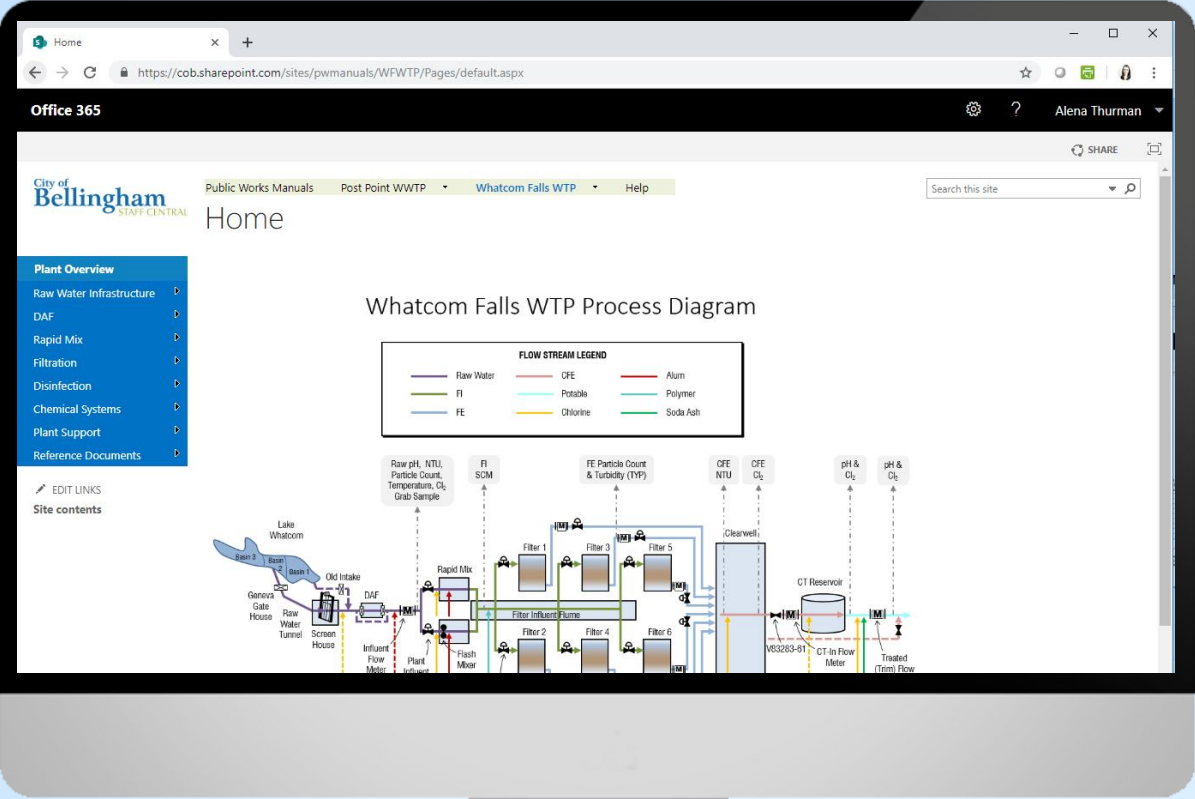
Home

https://cob.sharepoint.com/sites/pwmanuals/WFWTP/Pages/default.aspx

Office 365

Alena Thurman

SHARE

City of Bellingham STAFF CENTRAL

Public Works Manuals
Post Point WWTP
Whatcom Falls WTP
Help

Search this site

Home

Plant Overview
Raw Water Infrastructure
DAF
Rapid Mix
Filtration
Disinfection
Chemical Systems
Plant Support
Reference Documents

EDIT LINKS
Site contents

Whatcom Falls WTP Process Diagram

FLOW STREAM LEGEND

| | | |
|---|---|---|
| Raw Water | CFE | Alum |
| FI | Potable | Polymer |
| FE | Chlorine | Soda Ash |

Raw pH, NTU, Particle Count, Temperature, $Cl_2$ Grab Sample

FI SCM

FE Particle Count & Turbidity (TYP)

CFE NTU

CFE $Cl_2$

pH & $Cl_2$

pH & $Cl_2$

Lake Whatcom

Basin 3
Basin 2
Basin 1

Old Intake

Geneva Gate House

Raw Water Tunnel

Screen House

DAF

Rapid Mix

Flash Mixer

Influent Flow Meter

Plant Influent

Filter 1
Filter 3
Filter 5
Filter 2
Filter 4
Filter 6

Filter Influent Flume

Clearwell

CT Reservoir

V83283-81

CT-In Flow Meter

Treated (Trim) Flow